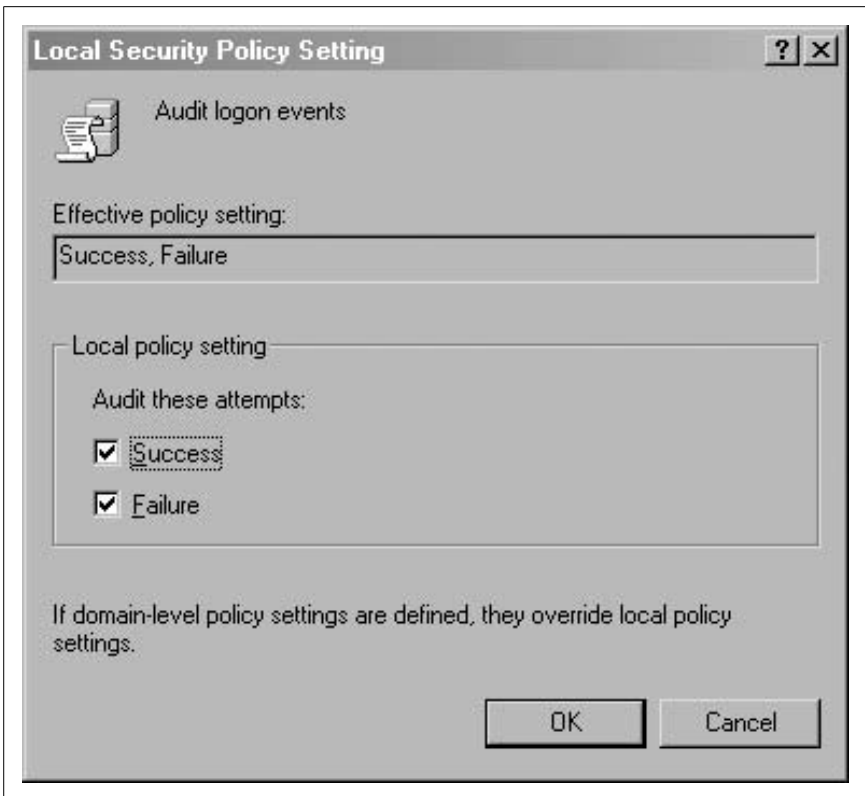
Local Security Policy Setting

?

Audit logon events

Effective policy setting:

Success, Failure

Local policy setting

Audit these attempts:

Success

Failure

If domain-level policy settings are defined, they override local policy settings.

OK

Cancel